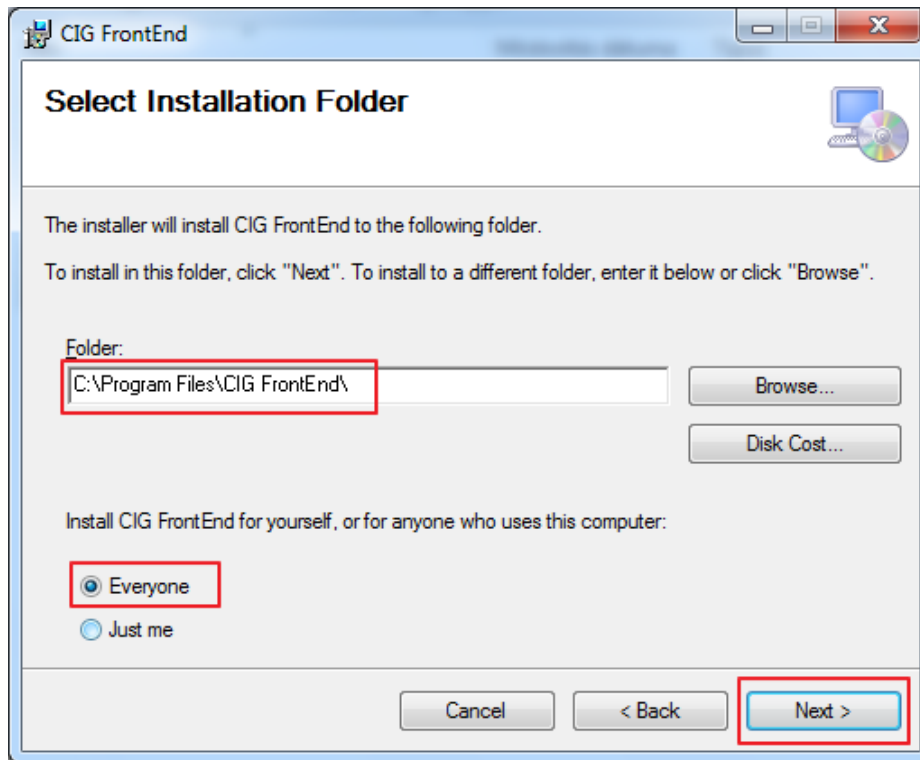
CIG FrontEnd

Select Installation Folder

The installer will install CIG FrontEnd to the following folder.

To install in this folder, click "Next". To install to a different folder, enter it below or click "Browse".

Folder:
C:\Program Files\CIG FrontEnd\

Browse...

Disk Cost...

Install CIG FrontEnd for yourself, or for anyone who uses this computer:

Everyone

Just me

Cancel

< Back

Next >